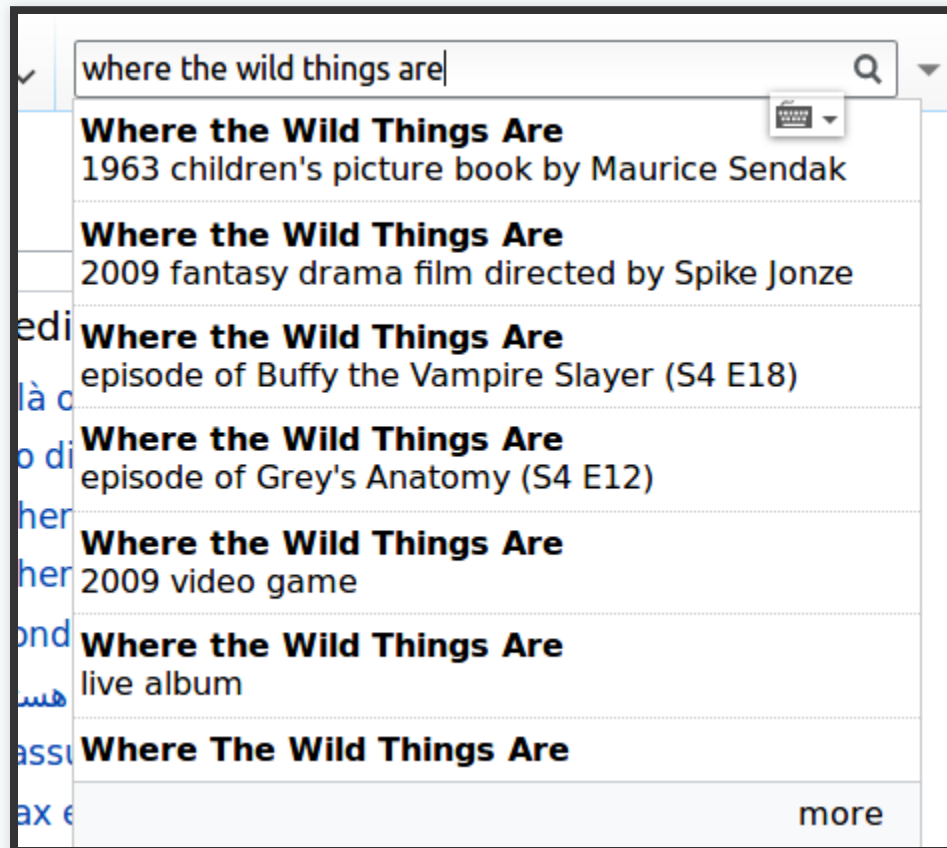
where the wild things are

Where the Wild Things Are
1963 children's picture book by Maurice Sendak

Where the Wild Things Are
2009 fantasy drama film directed by Spike Jonze

Where the Wild Things Are
episode of Buffy the Vampire Slayer (S4 E18)

Where the Wild Things Are
episode of Grey's Anatomy (S4 E12)

Where the Wild Things Are
2009 video game

Where the Wild Things Are
live album

Where The Wild Things Are

more

edi
là c
o di
her
her
ond
هس
assu
ax e